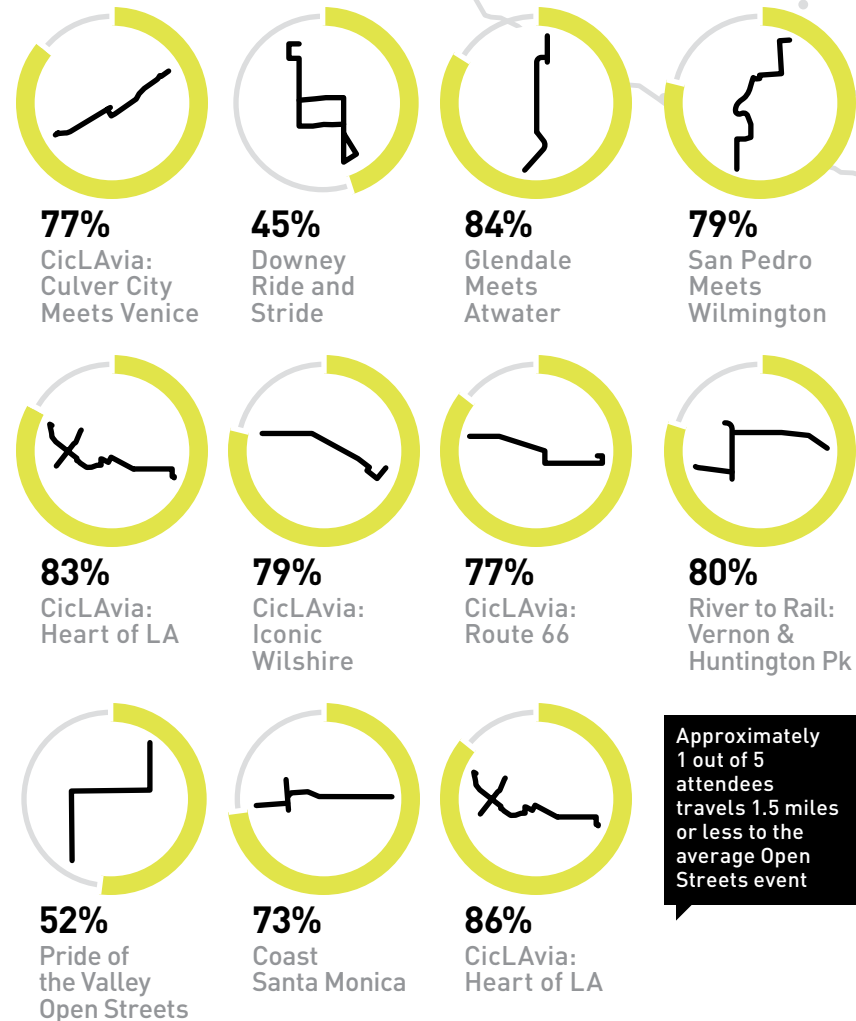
77%
CicLAvia: Culver City Meets Venice

45%
Downey Ride and Stride

84%
Glendale Meets Atwater

79%
San Pedro Meets Wilmington

83%
CicLAvia: Heart of LA

79%
CicLAvia: Iconic Wilshire

77%
CicLAvia: Route 66

80%
River to Rail: Vernon & Huntington Pk

52%
Pride of the Valley Open Streets

73%
Coast Santa Monica

86%
CicLAvia: Heart of LA

Approximately 1 out of 5 attendees travels 1.5 miles or less to the average Open Streets event